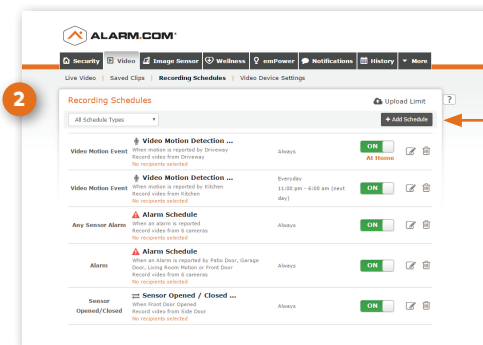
ALARM.COM

Security | Video | Image Sensor | Wellness | emPower | Notifications | History | More

Live Video | Saved Clips | Recording Schedules | Video Device Settings

2

Recording Schedules

Upload Limit

?

All Schedule Types

+ Add Schedule

| | | | |
|---|---|---|---|
| Video Motion Event | Video Motion Detection ... When motion is reported by Driveway Record video from Driveway No recipients selected | Always | ON At Home |
| Video Motion Event | Video Motion Detection ... When motion is reported by Kitchen Record video from Kitchen No recipients selected | Everyday 11:00 pm - 6:00 am (next day) | ON |
| Any Sensor Alarm | Alarm Schedule When an alarm is reported Record video from 6 cameras No recipients selected | Always | ON |
| Alarm | Alarm Schedule When an Alarm is reported by Patio Door, Garage Door, Living Room Motion or Front Door Record video from 6 cameras No recipients selected | Always | ON |
| Sensor Opened/Closed | Sensor Opened / Closed ... When Front Door Opened Record video from Side Door No recipients selected | Always | ON |